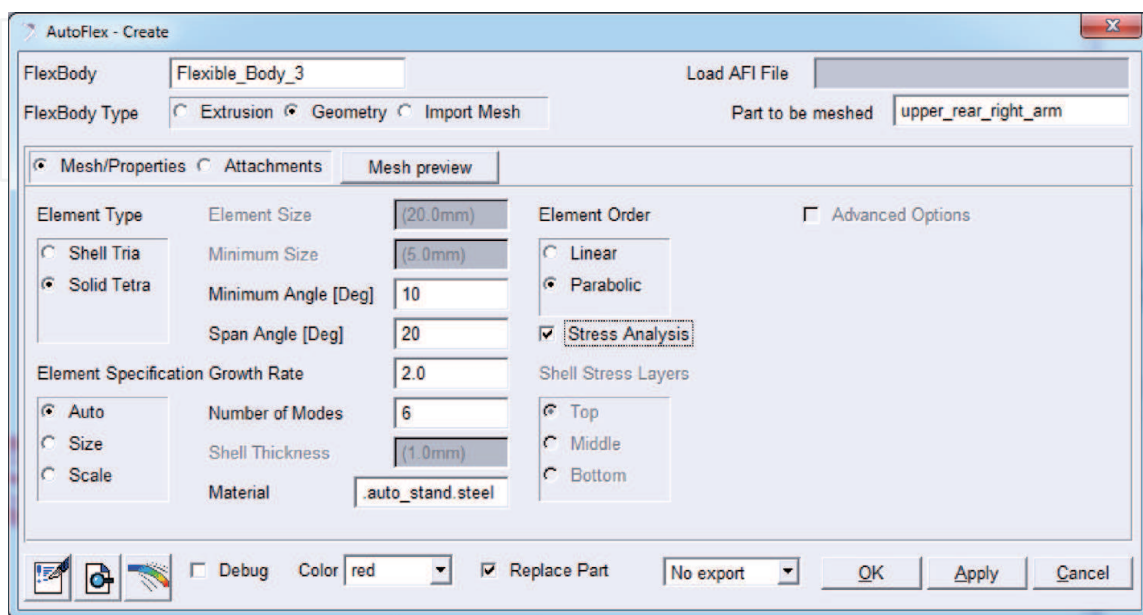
AutoFlex - Create

FlexBody Flexible_Body_3

Load AFI File

FlexBody Type Extrusion Geometry Import Mesh

Part to be meshed upper_rear_right_arm

Mesh/Properties Attachments Mesh preview

Element Type
Shell Tria
Solid Tetra

Element Size (20.0mm)
Minimum Size (5.0mm)
Minimum Angle [Deg] 10
Span Angle [Deg] 20

Element Order
Linear
Parabolic

Stress Analysis

Advanced Options

Element Specification
Auto
Size
Scale

Growth Rate 2.0
Number of Modes 6
Shell Thickness (1.0mm)
Material .auto_stand.steel

Shell Stress Layers
Top
Middle
Bottom

Debug Color red Replace Part No export OK Apply Cancel